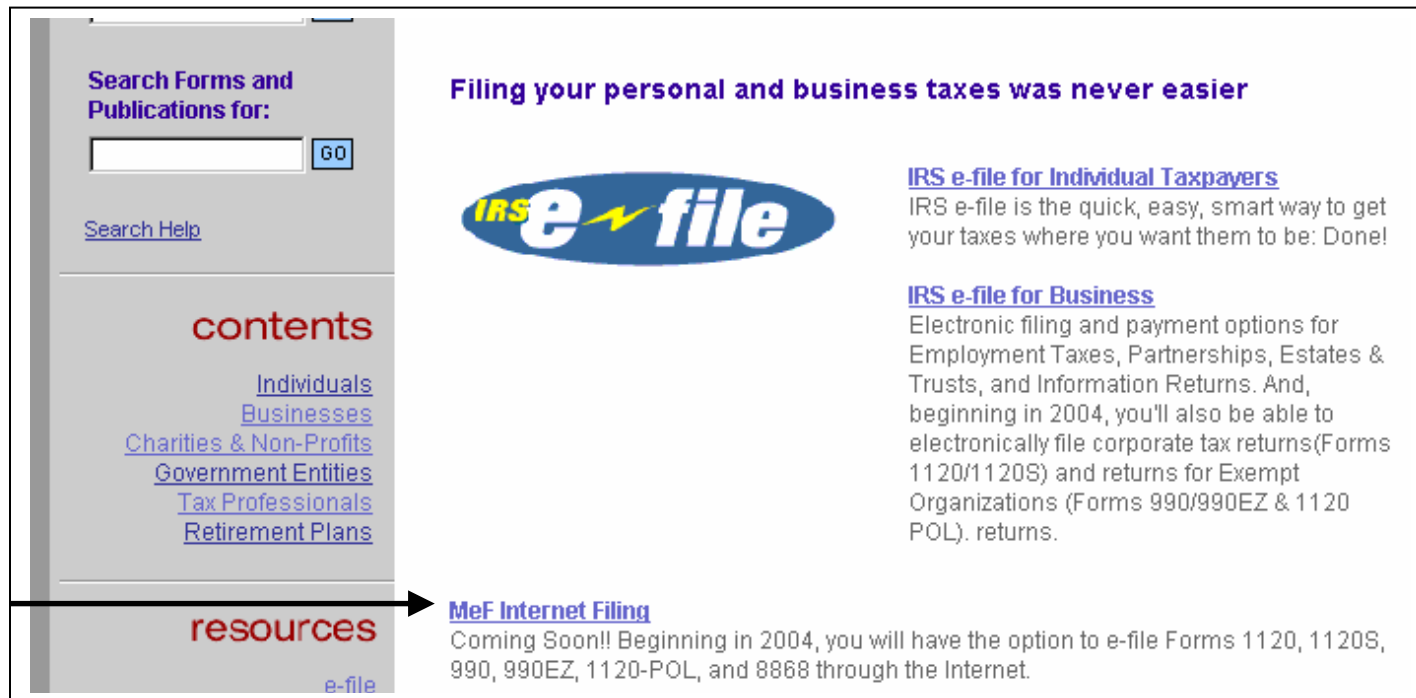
Search Forms and Publications for:

GO

Search Help

contents

Individuals
Businesses
Charities & Non-Profits
Government Entities
Tax Professionals
Retirement Plans

resources

e-file

Filing your personal and business taxes was never easier

IRS e-file

IRS e-file for Individual Taxpayers
IRS e-file is the quick, easy, smart way to get your taxes where you want them to be: Done!

IRS e-file for Business
Electronic filing and payment options for Employment Taxes, Partnerships, Estates & Trusts, and Information Returns. And, beginning in 2004, you'll also be able to electronically file corporate tax returns(Forms 1120/1120S) and returns for Exempt Organizations (Forms 990/990EZ & 1120 POL). returns.

MeF Internet Filing
Coming Soon!! Beginning in 2004, you will have the option to e-file Forms 1120, 1120S, 990, 990EZ, 1120-POL, and 8868 through the Internet.